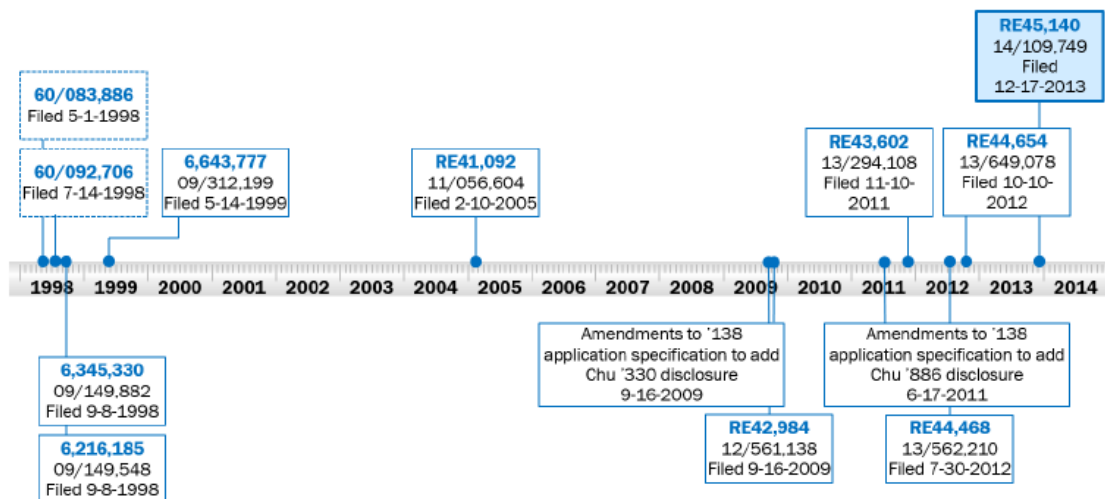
60/083,886
Filed 5-1-1998

60/092,706
Filed 7-14-1998

6,643,777
09/312,199
Filed 5-14-1999

RE41,092
11/056,604
Filed 2-10-2005

RE43,602
13/294,108
Filed 11-10-2011

RE44,654
13/649,078
Filed 10-10-2012

RE45,140
14/109,749
Filed
12-17-2013

1998 1999 2000 2001 2002 2003 2004 2005 2006 2007 2008 2009 2010 2011 2012 2013 2014

6,345,330
09/149,882
Filed 9-8-1998

6,216,185
09/149,548
Filed 9-8-1998

Amendments to '138 application specification to add Chu '330 disclosure
9-16-2009

RE42,984
12/561,138
Filed 9-16-2009

Amendments to '138 application specification to add Chu '886 disclosure
6-17-2011

RE44,468
13/562,210
Filed 7-30-2012